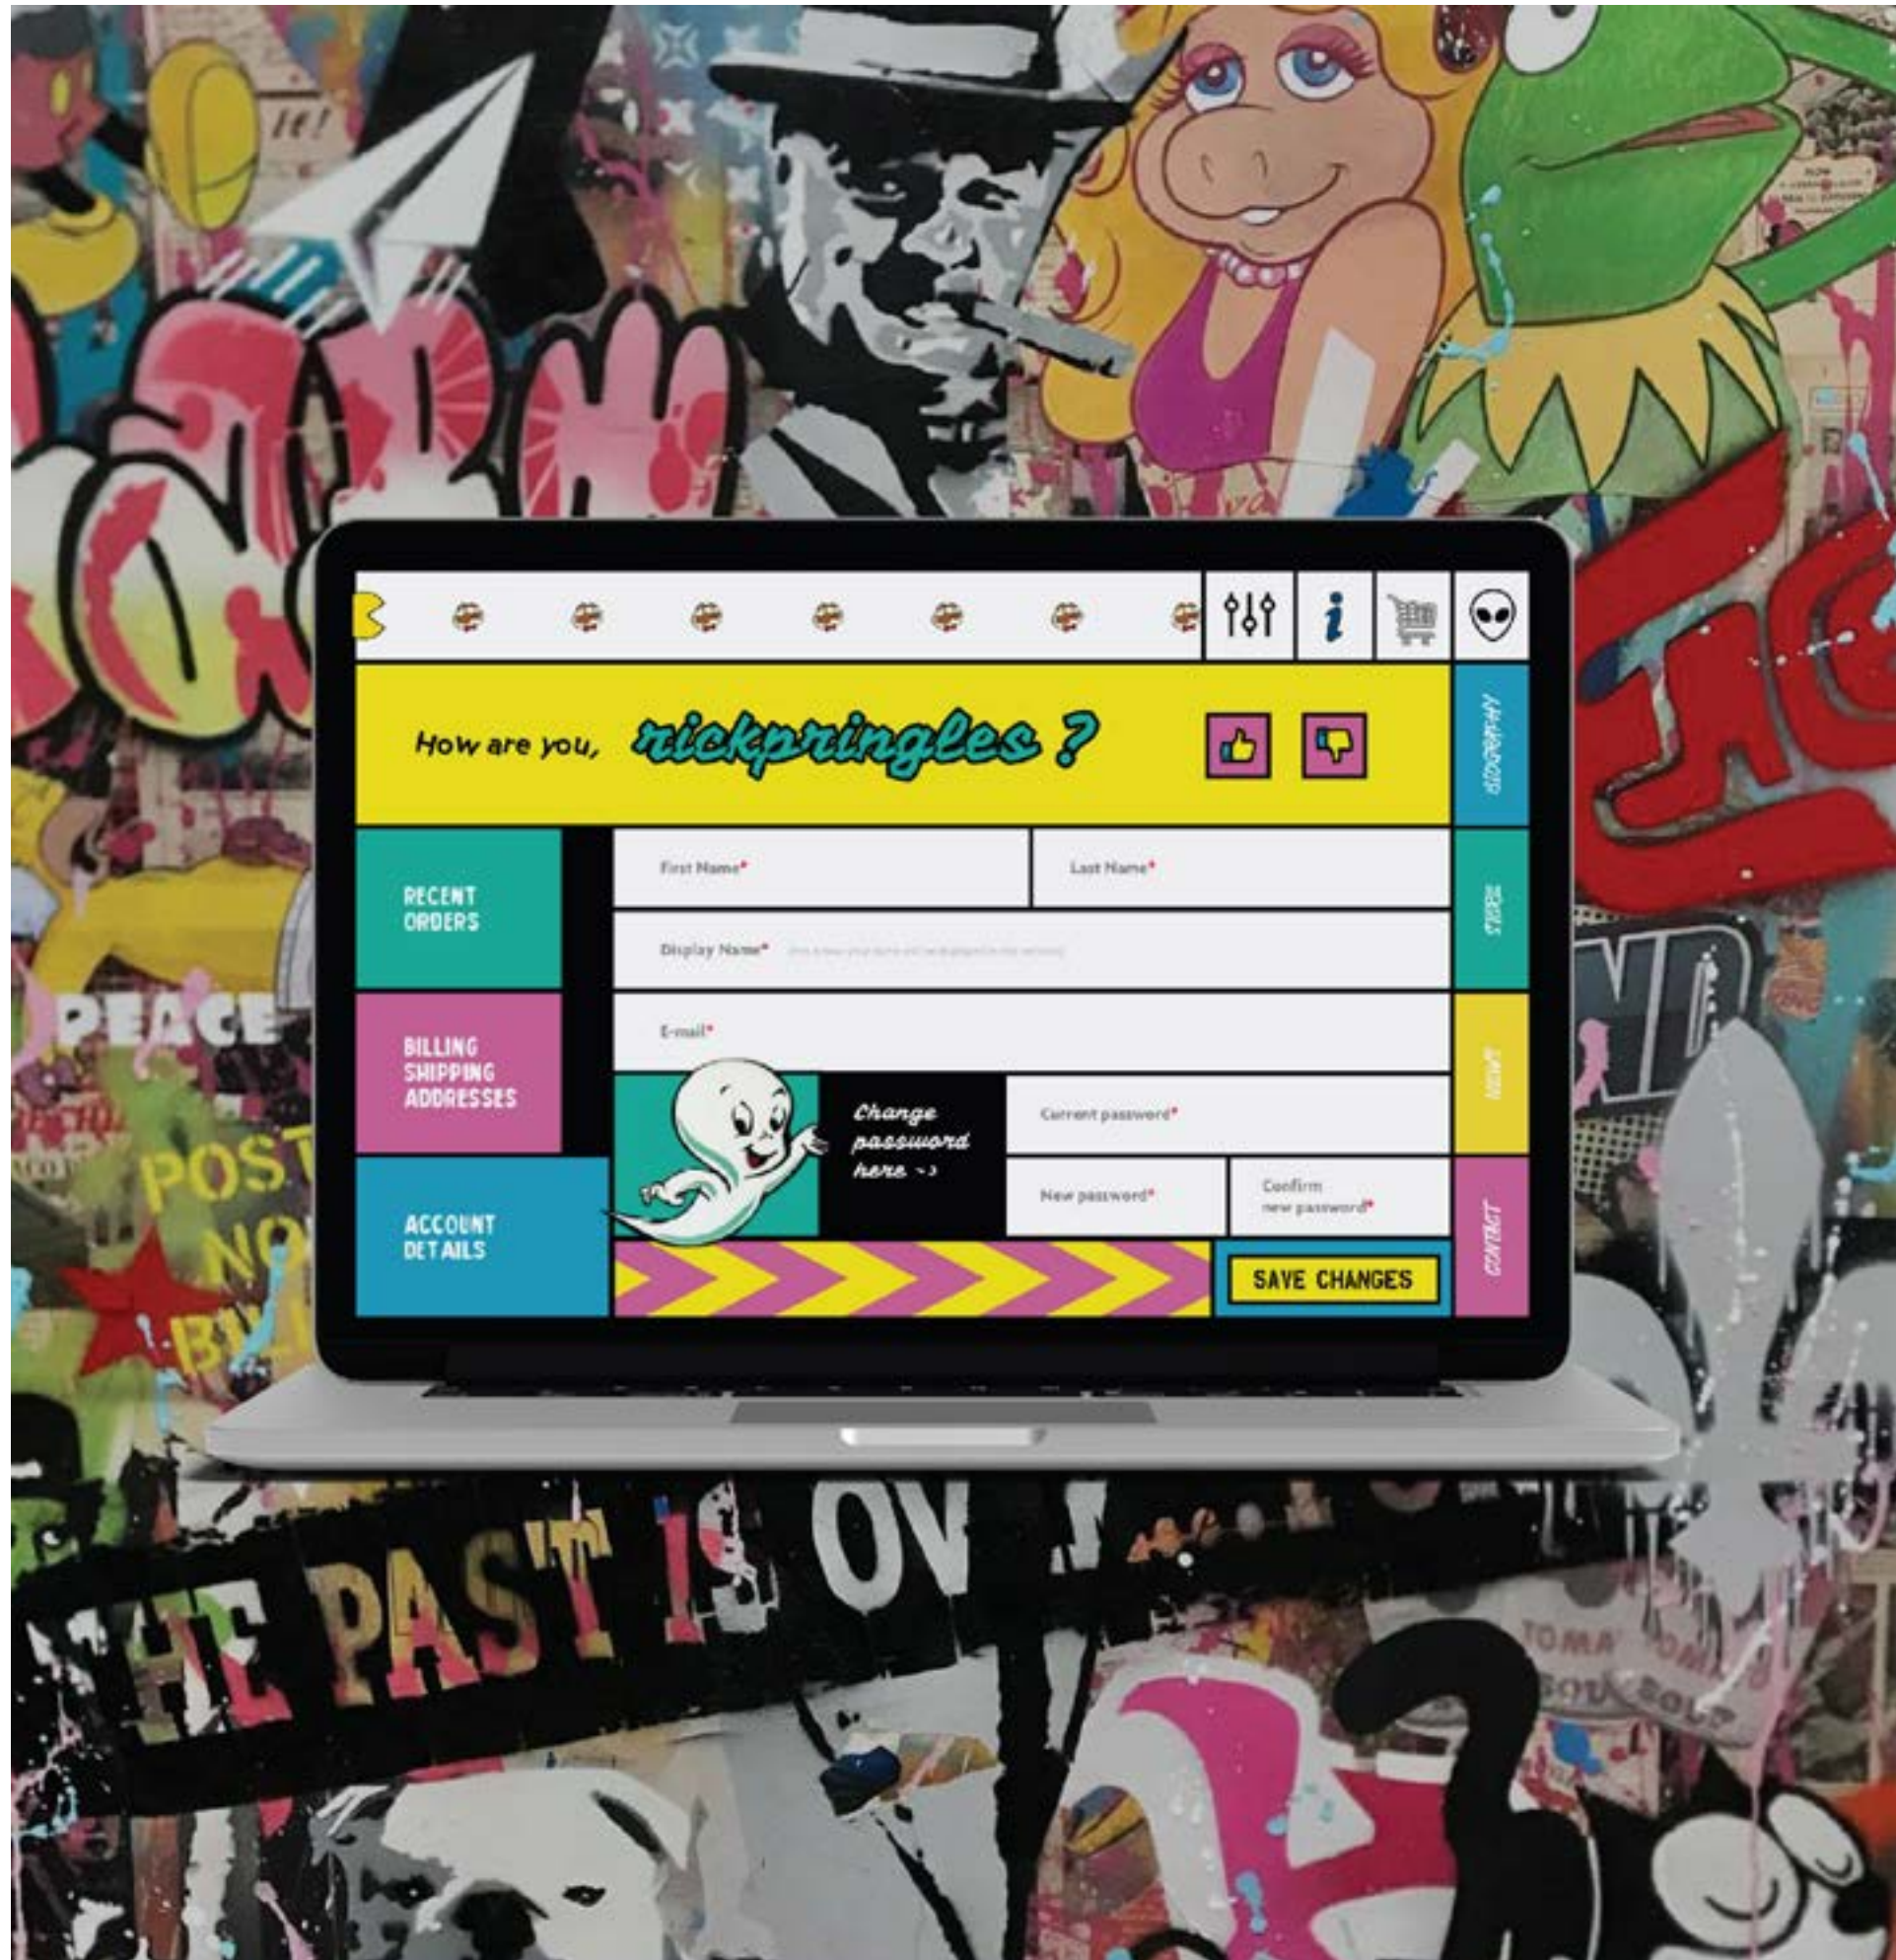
How are you, rickpringles ?

BIOGRAPHY

RECENT ORDERS

First Name*

Last Name*

Display Name* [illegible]

STORE

BILLING SHIPPING ADDRESSES

E-mail*

NEWS

Change password here ->

Current password*

ACCOUNT DETAILS

New password*

Confirm new password*

SAVE CHANGES

CONTACT

PEACE

POST NO BILL

THE PAST IS OV